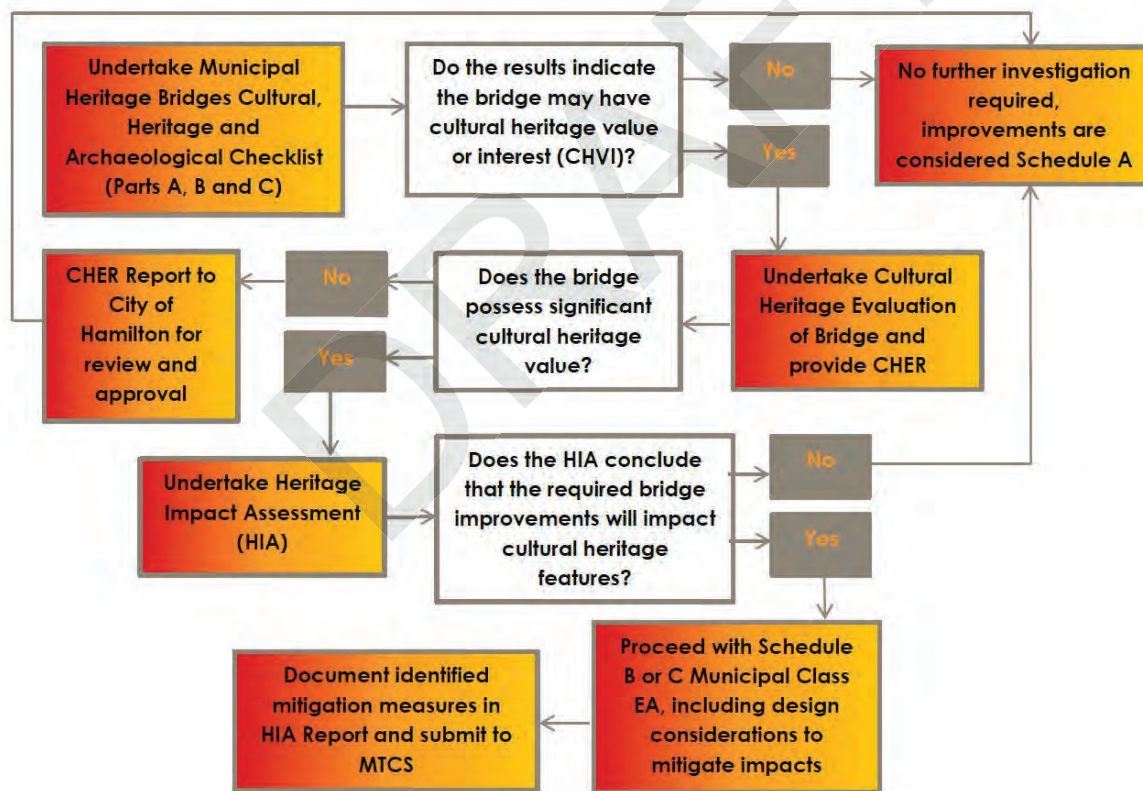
Undertake Municipal Heritage Bridges Cultural, Heritage and Archaeological Checklist (Parts A, B and C)

Do the results indicate the bridge may have cultural heritage value or interest (CHVI)?

No

Yes

No further investigation required, improvements are considered Schedule A

CHER Report to City of Hamilton for review and approval

No

Yes

Does the bridge possess significant cultural heritage value?

Undertake Cultural Heritage Evaluation of Bridge and provide CHER

Undertake Heritage Impact Assessment (HIA)

Does the HIA conclude that the required bridge improvements will impact cultural heritage features?

No

Yes

Document identified mitigation measures in HIA Report and submit to MTCS

Proceed with Schedule B or C Municipal Class EA, including design considerations to mitigate impacts

DRAFT